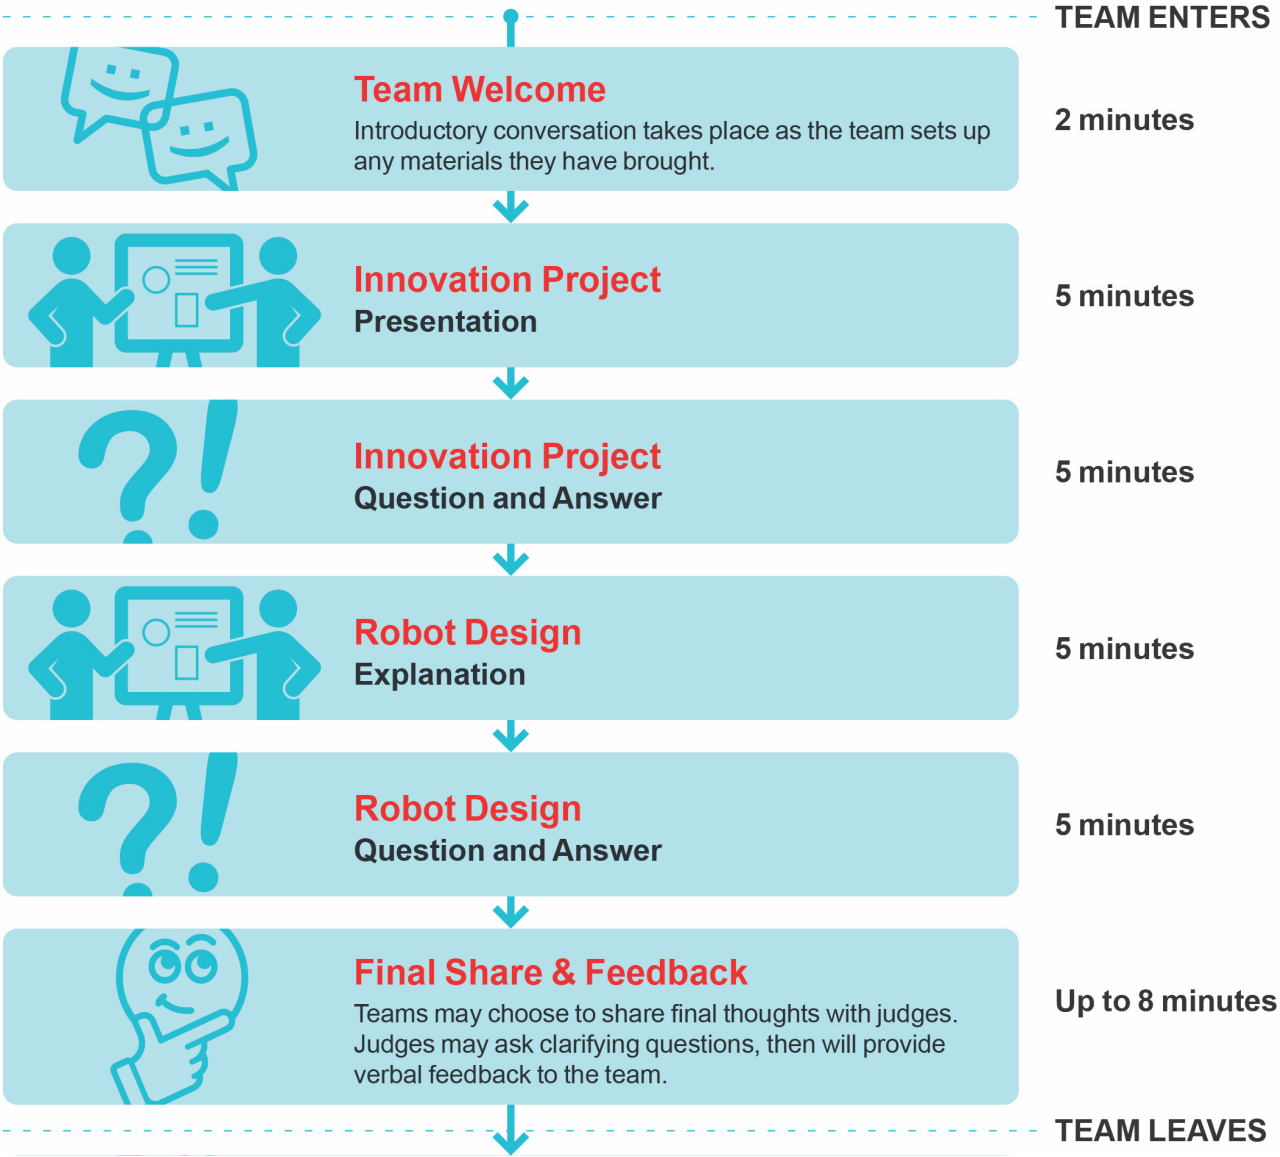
TEAM ENTERS

Team Welcome
Introductory conversation takes place as the team sets up any materials they have brought.

2 minutes

Innovation Project
Presentation

5 minutes

Innovation Project
Question and Answer

5 minutes

Robot Design
Explanation

5 minutes

Robot Design
Question and Answer

5 minutes

Final Share & Feedback
Teams may choose to share final thoughts with judges. Judges may ask clarifying questions, then will provide verbal feedback to the team.

Up to 8 minutes

TEAM LEAVES